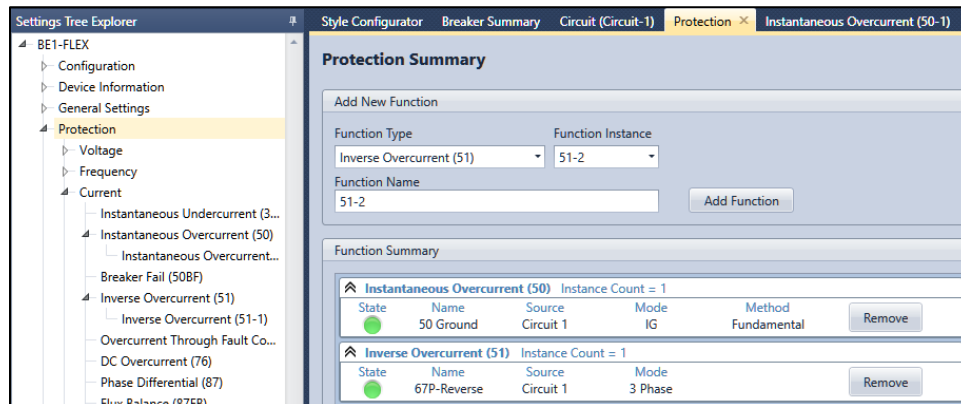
Settings Tree Explorer

BE1-FLEX
Configuration
Device Information
General Settings
Protection
Voltage
Frequency
Current
Instantaneous Undercurrent (3...
Instantaneous Overcurrent (50)
Instantaneous Overcurrent...
Breaker Fail (50BF)
Inverse Overcurrent (51)
Inverse Overcurrent (51-1)
Overcurrent Through Fault Co...
DC Overcurrent (76)
Phase Differential (87)
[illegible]

Style Configurator | Breaker Summary | Circuit (Circuit-1) | Protection ✕ | Instantaneous Overcurrent (50-1)

Protection Summary

Add New Function
Function Type
Inverse Overcurrent (51)
Function Instance
51-2
Function Name
51-2
Add Function

Function Summary

Instantaneous Overcurrent (50) Instance Count = 1

| State | Name | Source | Mode | Method | |
|---|---|---|---|---|---|
| | 50 Ground | Circuit 1 | IG | Fundamental | Remove |

Inverse Overcurrent (51) Instance Count = 1

| State | Name | Source | Mode | |
|---|---|---|---|---|
| | 67P-Reverse | Circuit 1 | 3 Phase | Remove |